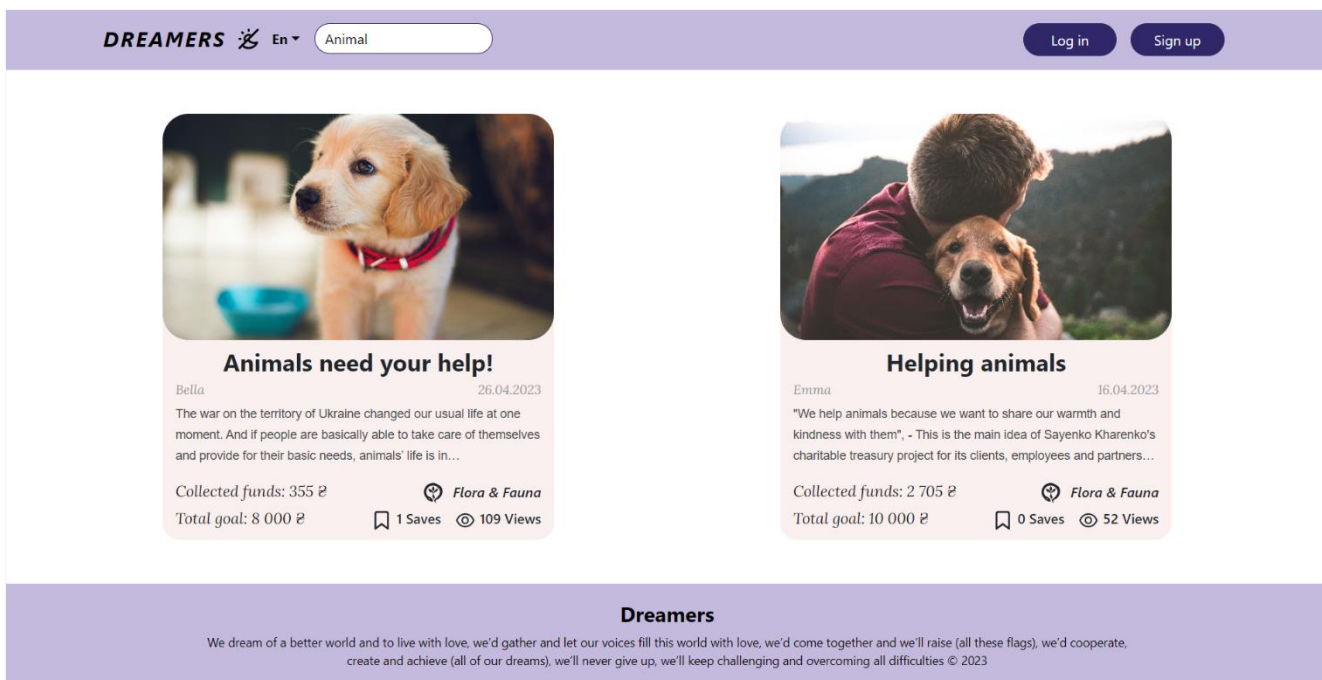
DREAMERS En Animal

Log in Sign up

Animals need your help!

Bella 26.04.2023

The war on the territory of Ukraine changed our usual life at one moment. And if people are basically able to take care of themselves and provide for their basic needs, animals' life is in...

Collected funds: 355 ₴ Flora & Fauna

Total goal: 8 000 ₴ 1 Saves 109 Views

Helping animals

Emma 16.04.2023

"We help animals because we want to share our warmth and kindness with them", - This is the main idea of Sayenko Kharenko's charitable treasury project for its clients, employees and partners...

Collected funds: 2 705 ₴ Flora & Fauna

Total goal: 10 000 ₴ 0 Saves 52 Views

Dreamers

We dream of a better world and to live with love, we'd gather and let our voices fill this world with love, we'd come together and we'll raise (all these flags), we'd cooperate, create and achieve (all of our dreams), we'll never give up, we'll keep challenging and overcoming all difficulties © 2023